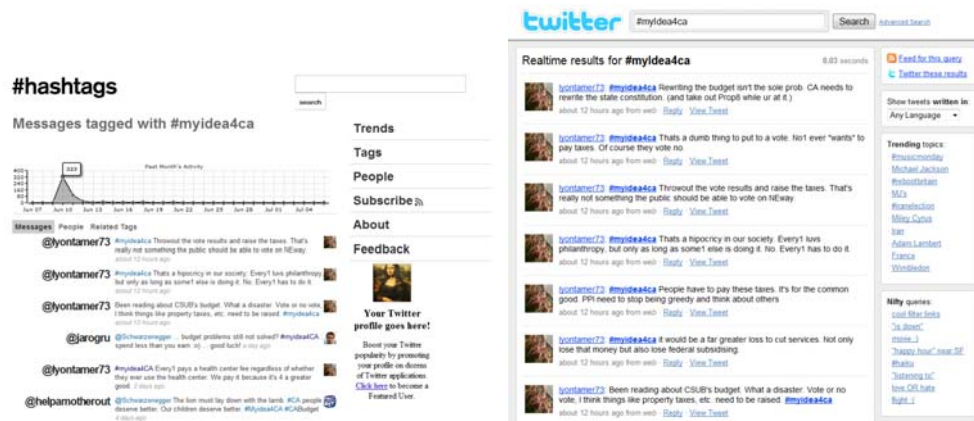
#hashtags

search

Messages tagged with #myidea4ca

Past Month's Activity

400
300
200
100
0

323

Jun 07 Jun 10 Jun 13 Jun 16 Jun 19 Jun 22 Jun 25 Jun 28 Jul 01 Jul 04

Messages People Related Tags

@lyontamer73 #myidea4ca Throwout the vote results and raise the taxes. That's really not something the public should be able to vote on NEway. about 12 hours ago

@lyontamer73 #myidea4ca Thats a hipocricy in our society. Every1 luvs philanthropy but only as long as some1 else is doing it. No. Every1 has to do it about 12 hours ago

@lyontamer73 Been reading about CSUB's budget. What a disaster. Vote or no vote, I think things like property taxes, etc. need to be raised. #myidea4ca about 12 hours ago

@jarogru @Schwarzenegger ... budget problems still not solved? #myideaCA spend less than you earn. nj ... good luck! a day ago

@lyontamer73 #myidea4ca Every1 pays a health center fee regardless of whether they ever use the health center. We pay it because it's 4 a greater good. 2 days ago

@helpamotherout @Schwarzenegger The lion must lay down with the lamb. #CA people deserve better. Our children deserve better. #MyideaCA #CABudget 4 days ago

Trends

Tags

People

Subscribe

About

Feedback

Your Twitter profile goes here!

Boost your Twitter popularity by promoting your profile on dozens of Twitter applications. Click here to become a Featured User.

twitter #myidea4ca Search Advanced Search

Realtime results for #myidea4ca 0.03 seconds

lyontamer73: #myidea4ca Rewriting the budget isn't the sole prob. CA needs to rewrite the state constitution. (and take out Prop8 while ur at it.)
about 12 hours ago from web · Reply · View Tweet

lyontamer73: #myidea4ca Thats a dumb thing to put to a vote. No1 ever *wants* to pay taxes. Of course they vote no.
about 12 hours ago from web · Reply · View Tweet

lyontamer73: #myidea4ca Throwout the vote results and raise the taxes. That's really not something the public should be able to vote on NEway.
about 12 hours ago from web · Reply · View Tweet

lyontamer73: #myidea4ca Thats a hipocricy in our society. Every1 luvs philanthropy, but only as long as some1 else is doing it. No. Every1 has to do it.
about 12 hours ago from web · Reply · View Tweet

lyontamer73: #myidea4ca People have to pay these taxes. It's for the common good. PPl need to stop being greedy and think about others
about 12 hours ago from web · Reply · View Tweet

lyontamer73: #myidea4ca it would be a far greater loss to cut services. Not only lose that money but also lose federal subsidising.
about 12 hours ago from web · Reply · View Tweet

lyontamer73: Been reading about CSUB's budget. What a disaster. Vote or no vote, I think things like property taxes, etc. need to be raised. #myidea4ca
about 12 hours ago from web · Reply · View Tweet

Feed for this query

Tweet these results

Show tweets written in:
Any Language

Trending topics:
#musicmonday
Michael Jackson
#rebootbritain
MJ's
#iranelection
Miley Cyrus
Iran
Adam Lambert
France
Wimbledon

Nifty queries:
cool filter links
"is down"
movie :)
"happy hour" near:SF
#haiku
"listening to"
love OR hate
flight :(